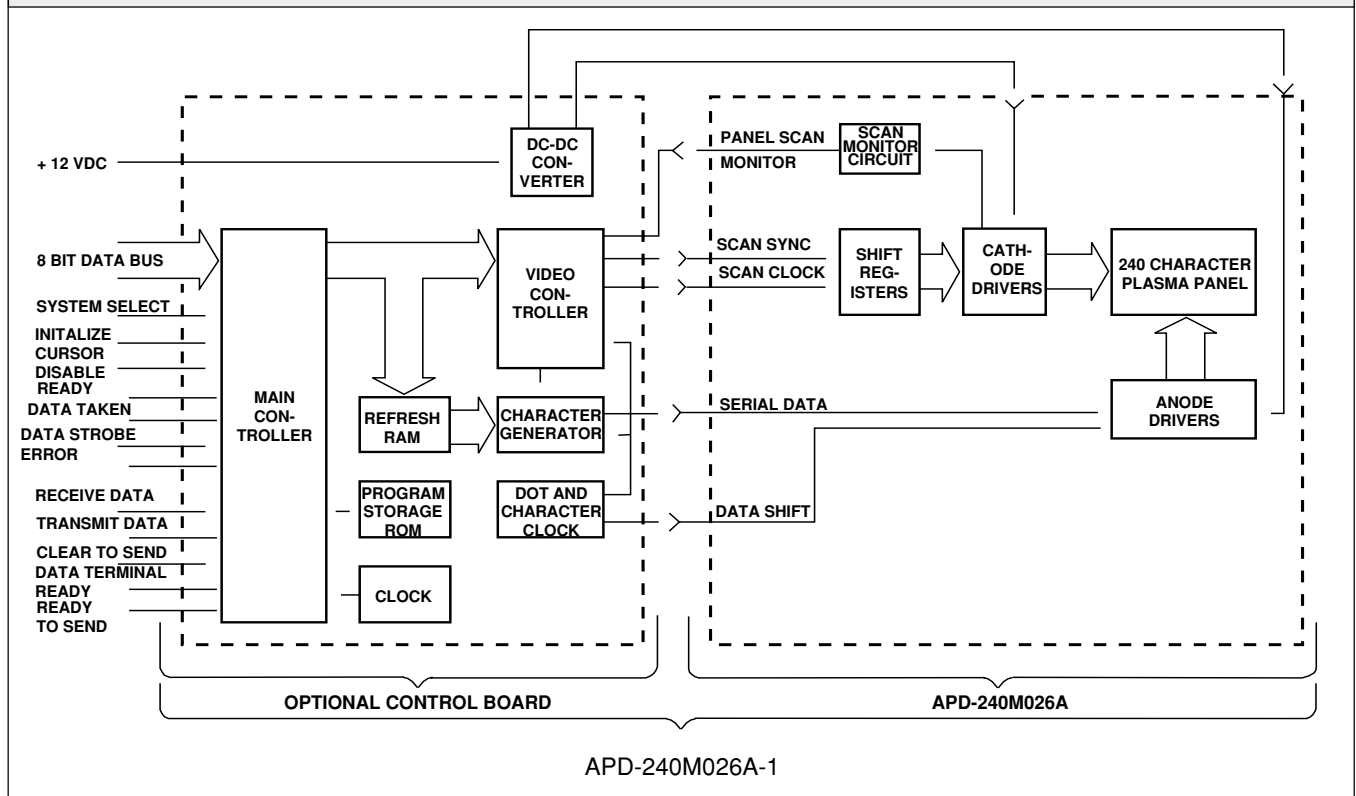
+ 12 VDC

8 BIT DATA BUS

SYSTEM SELECT

INITALIZE

CURSOR

DISABLE

READY

DATA TAKEN

DATA STROBE

ERROR

RECEIVE DATA

TRANSMIT DATA

CLEAR TO SEND

DATA TERMINAL READY

READY TO SEND

DC-DC CON-VERTER

MAIN CON-TROLLER

VIDEO CON-TROLLER

REFRESH RAM

CHARACTER GENERATOR

PROGRAM STORAGE ROM

DOT AND CHARACTER CLOCK

CLOCK

PANEL SCAN MONITOR

SCAN MONITOR CIRCUIT

SCAN SYNC

SCAN CLOCK

SHIFT REG-ISTERS

CATH-ODE DRIVERS

240 CHARACTER PLASMA PANEL

SERIAL DATA

ANODE DRIVERS

DATA SHIFT

OPTIONAL CONTROL BOARD

APD-240M026A

APD-240M026A-1